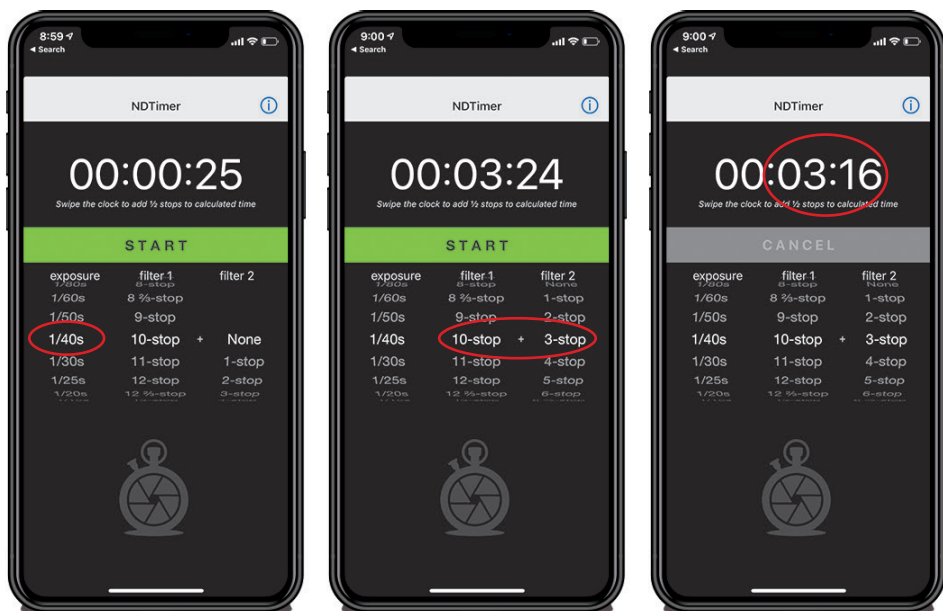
8:59
◂ Search

NDTimer

00:00:25

Swipe the clock to add ⅓ stops to calculated time

START

| exposure | filter 1 | | filter 2 |
|---|---|---|---|
| 1/80s | 8-stop | | |
| 1/60s | 8 ⅔-stop | | |
| 1/50s | 9-stop | | |
| 1/40s | 10-stop | + | None |
| 1/30s | 11-stop | | 1-stop |
| 1/25s | 12-stop | | 2-stop |
| 1/20s | 12 ⅔-stop | | 3-stop |

9:00
◂ Search

NDTimer

00:03:24

Swipe the clock to add ⅓ stops to calculated time

START

| exposure | filter 1 | | filter 2 |
|---|---|---|---|
| 1/80s | 8-stop | | None |
| 1/60s | 8 ⅔-stop | | 1-stop |
| 1/50s | 9-stop | | 2-stop |
| 1/40s | 10-stop | + | 3-stop |
| 1/30s | 11-stop | | 4-stop |
| 1/25s | 12-stop | | 5-stop |
| 1/20s | 12 ⅔-stop | | 6-stop |

9:00
◂ Search

NDTimer

00:03:16

Swipe the clock to add ⅓ stops to calculated time

CANCEL

| exposure | filter 1 | | filter 2 |
|---|---|---|---|
| 1/80s | 8-stop | | None |
| 1/60s | 8 ⅔-stop | | 1-stop |
| 1/50s | 9-stop | | 2-stop |
| 1/40s | 10-stop | + | 3-stop |
| 1/30s | 11-stop | | 4-stop |
| 1/25s | 12-stop | | 5-stop |
| 1/20s | 12 ⅔-stop | | 6-stop |